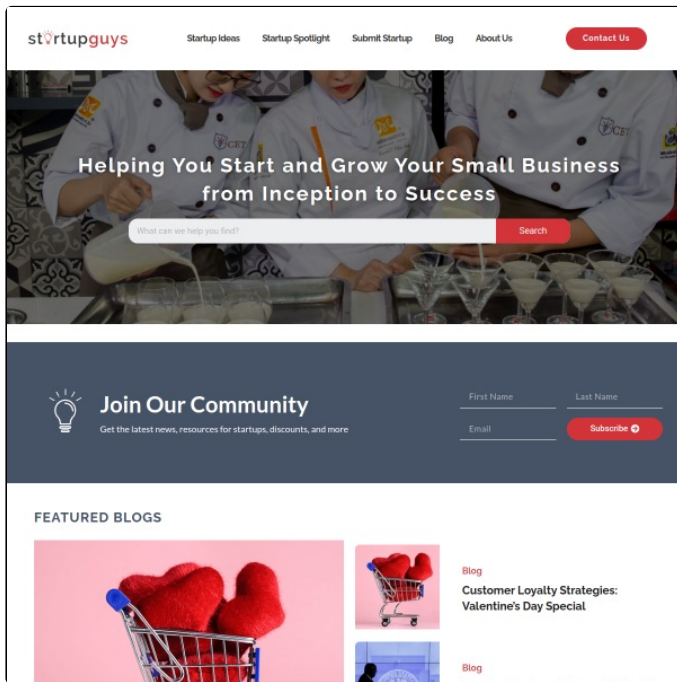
startupguys

Startup Ideas Startup Spotlight Submit Startup Blog About Us

Contact Us

Helping You Start and Grow Your Small Business from Inception to Success

What can we help you find?

Search

Join Our Community

Get the latest news, resources for startups, discounts, and more

First Name

Last Name

Email

Subscribe

FEATURED BLOGS

Blog

Customer Loyalty Strategies: Valentine's Day Special

Blog